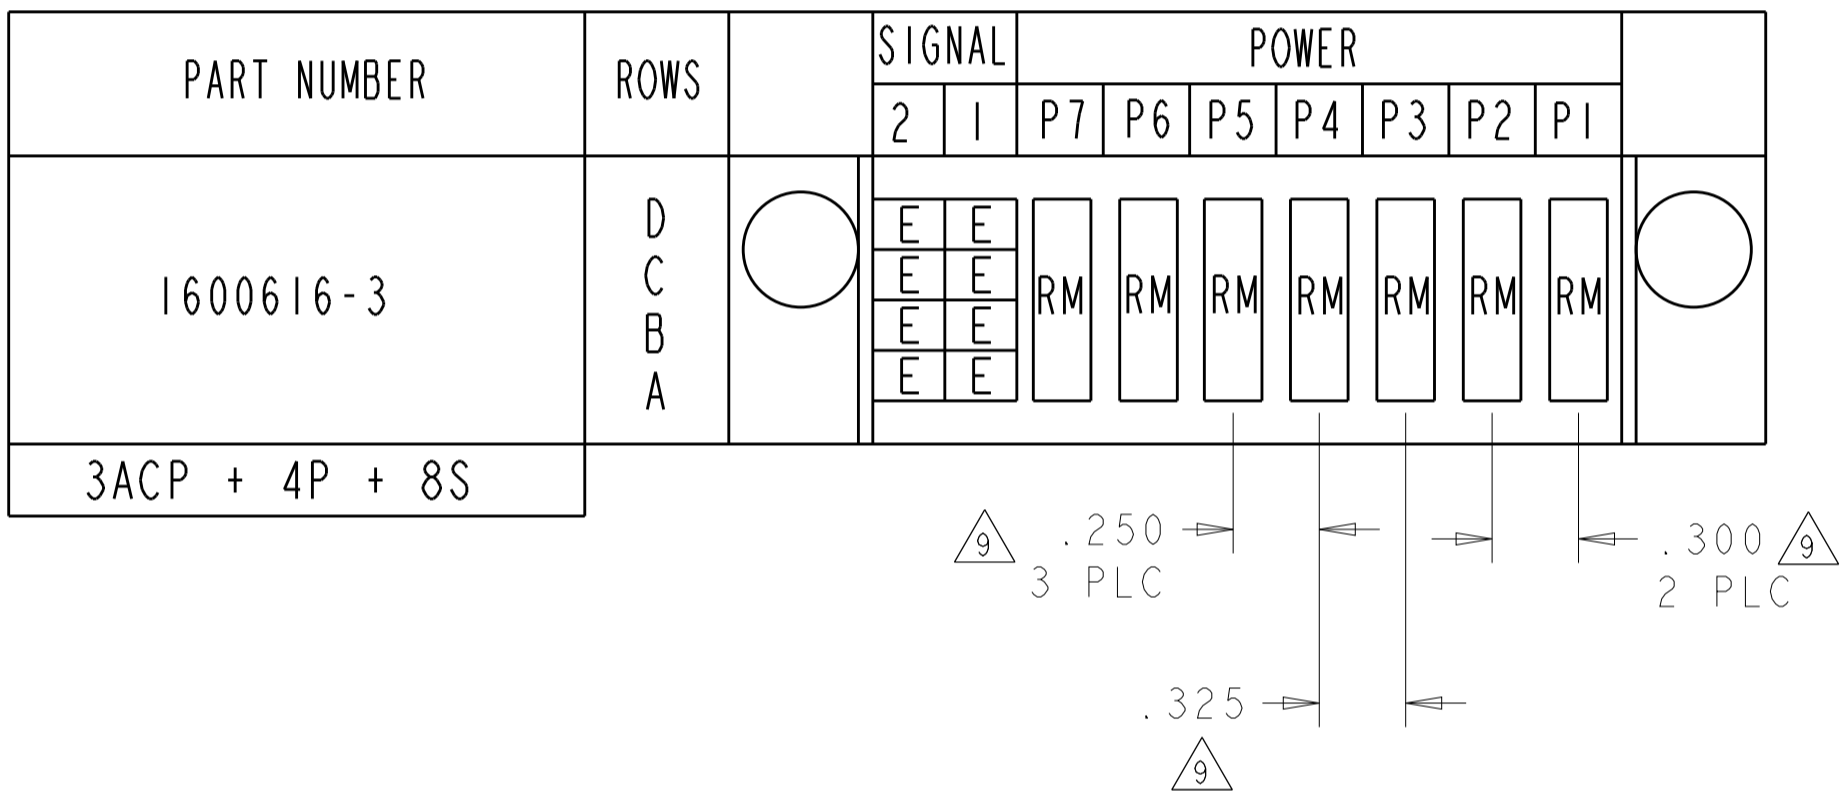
| PART NUMBER | ROWS | | SIGNAL 2 | SIGNAL 1 | POWER P7 | P6 | P5 | P4 | P3 | P2 | P1 | |
|---|---|---|---|---|---|---|---|---|---|---|---|---|
| 1600616-3 | D C B A | | E E E E | E E E E | RM | RM | RM | RM | RM | RM | RM | |
| 3ACP + 4P + 8S | | | | | | | | | | | | |

9 .250 3 PLC

.300 9 2 PLC

.325

9